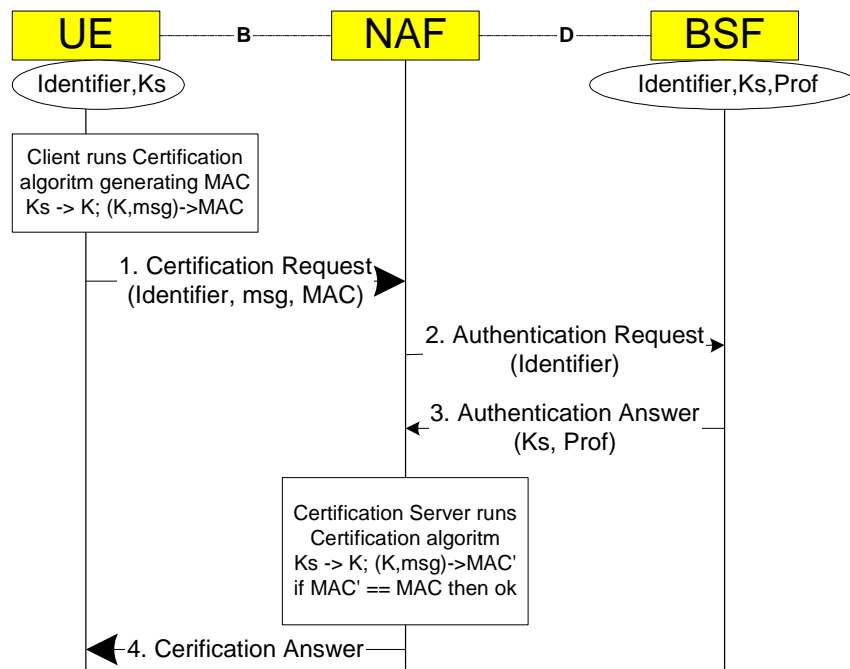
UE

B

NAF

D

BSF

Identifier,Ks

Identifier,Ks,Prof

Client runs Certification algoritm generating MAC Ks -> K; (K,msg)->MAC

1. Certification Request (Identifier, msg, MAC)

2. Authentication Request (Identifier)

3. Authentication Answer (Ks, Prof)

Certification Server runs Certification algoritm Ks -> K; (K,msg)->MAC' if MAC' == MAC then ok

4. Cerification Answer